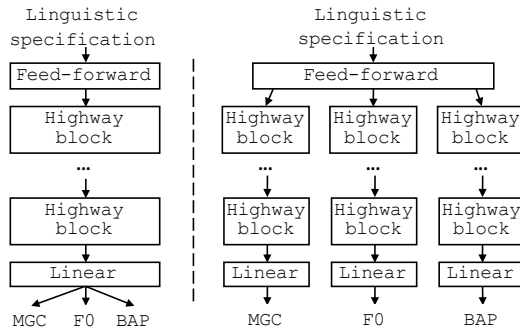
Linguistic specification

Feed-forward

Highway block

...

Highway block

Linear

MGC F0 BAP

Linguistic specification

Feed-forward

Highway block

Highway block

Highway block

...

...

...

Highway block

Highway block

Highway block

Linear

Linear

Linear

MGC

F0

BAP